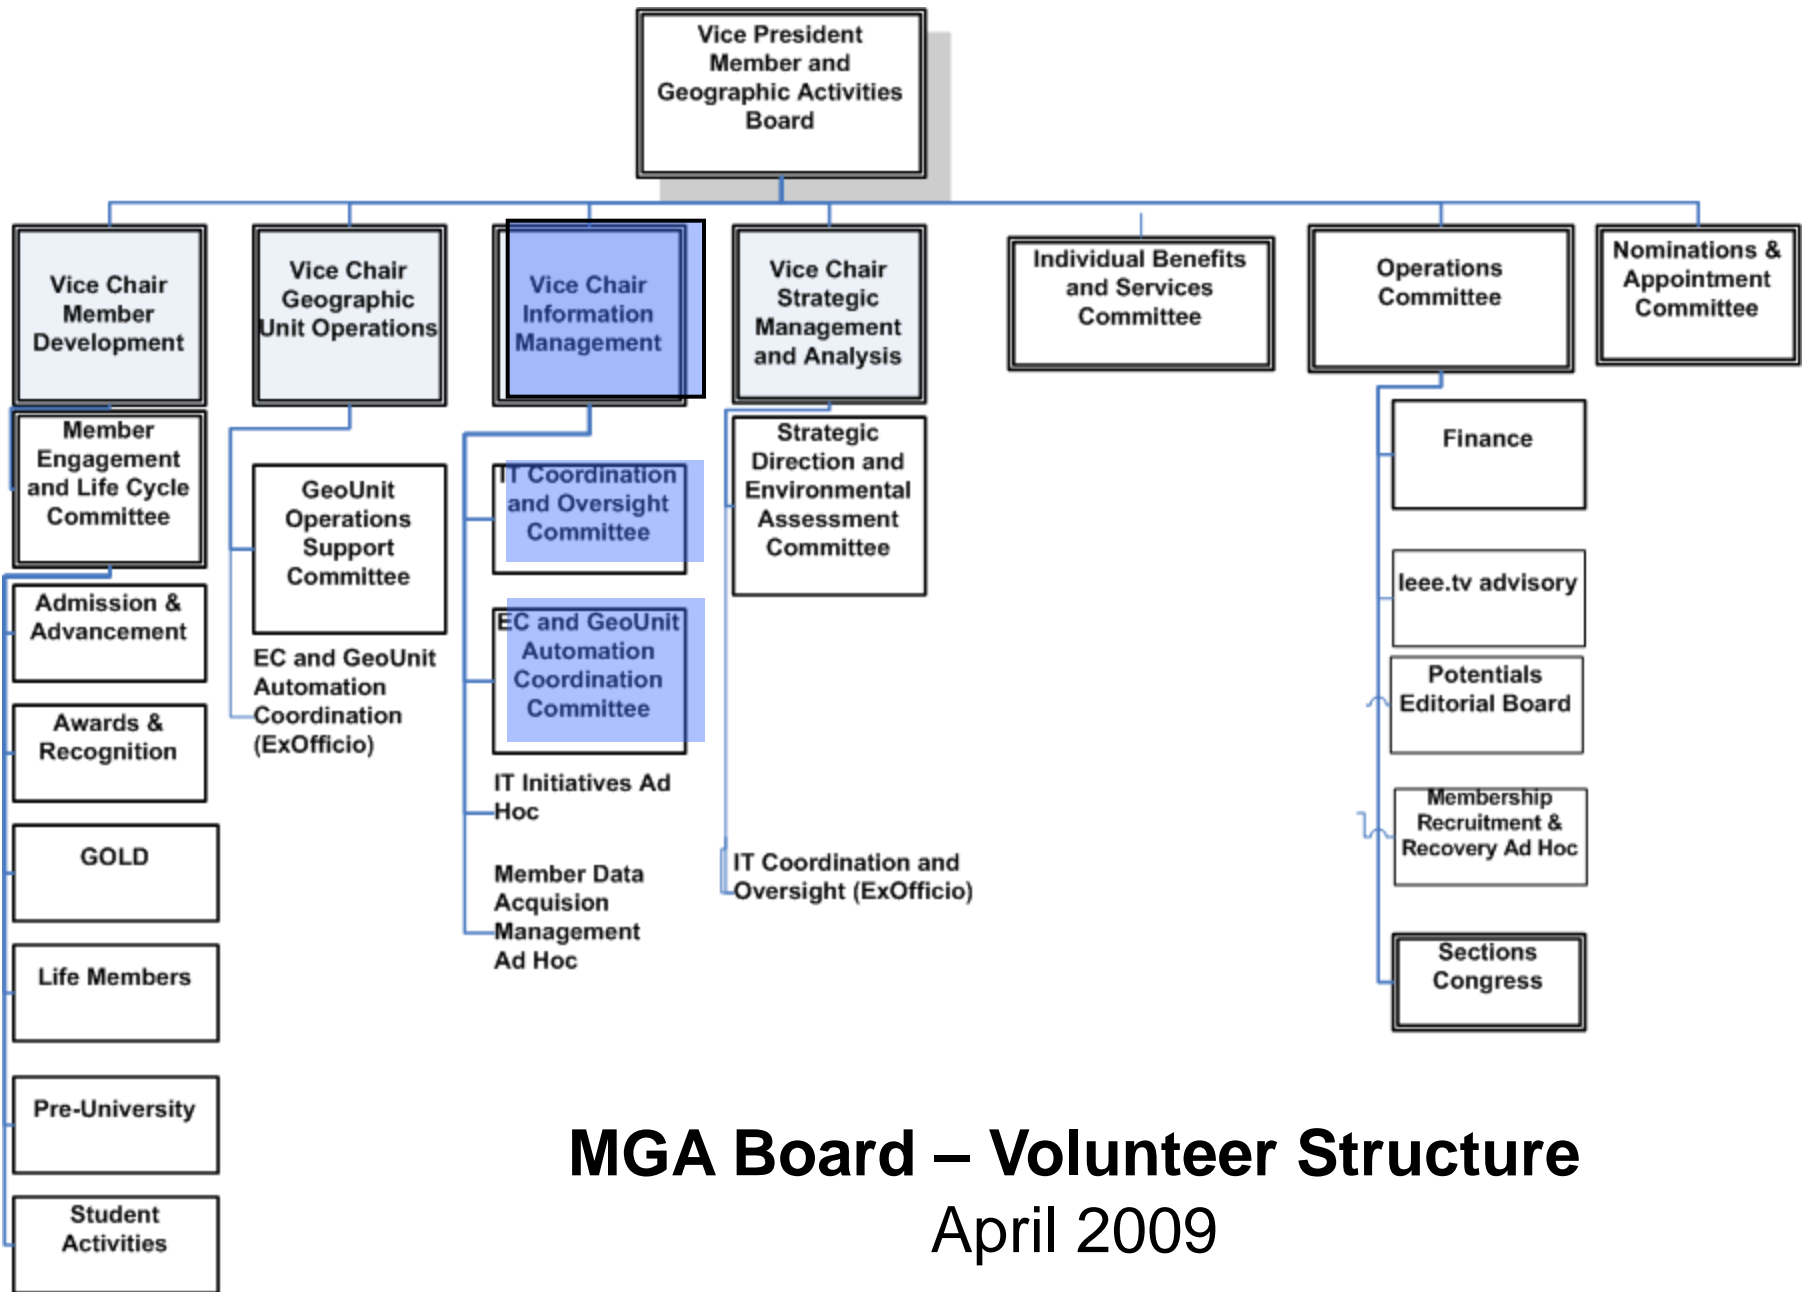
Vice President Member and Geographic Activities Board

Vice Chair Member Development

Member Engagement and Life Cycle Committee

Admission & Advancement

Awards & Recognition

GOLD

Life Members

Pre-University

Student Activities

Vice Chair Geographic Unit Operations

GeoUnit Operations Support Committee

EC and GeoUnit Automation Coordination (ExOfficio)

Vice Chair Information Management

IT Coordination and Oversight Committee

EC and GeoUnit Automation Coordination Committee

IT Initiatives Ad Hoc

Member Data Acquision Management Ad Hoc

Vice Chair Strategic Management and Analysis

Strategic Direction and Environmental Assessment Committee

IT Coordination and Oversight (ExOfficio)

Individual Benefits and Services Committee

Operations Committee

Finance

Ieee.tv advisory

Potentials Editorial Board

Membership Recruitment & Recovery Ad Hoc

Sections Congress

Nominations & Appointment Committee

MGA Board – Volunteer Structure
April 2009